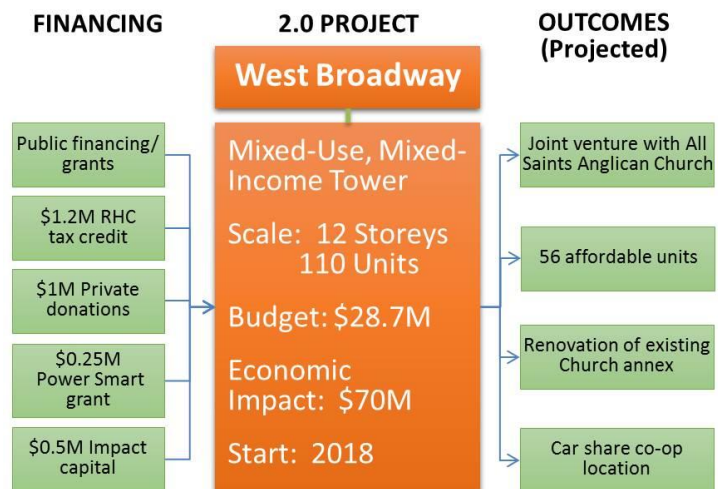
FINANCING

2.0 PROJECT

OUTCOMES (Projected)

West Broadway

Public financing/ grants

$1.2M RHC tax credit

$1M Private donations

$0.25M Power Smart grant

$0.5M Impact capital

Mixed-Use, Mixed-Income Tower

Scale: 12 Storeys 110 Units

Budget: $28.7M

Economic Impact: $70M

Start: 2018

Joint venture with All Saints Anglican Church

56 affordable units

Renovation of existing Church annex

Car share co-op location